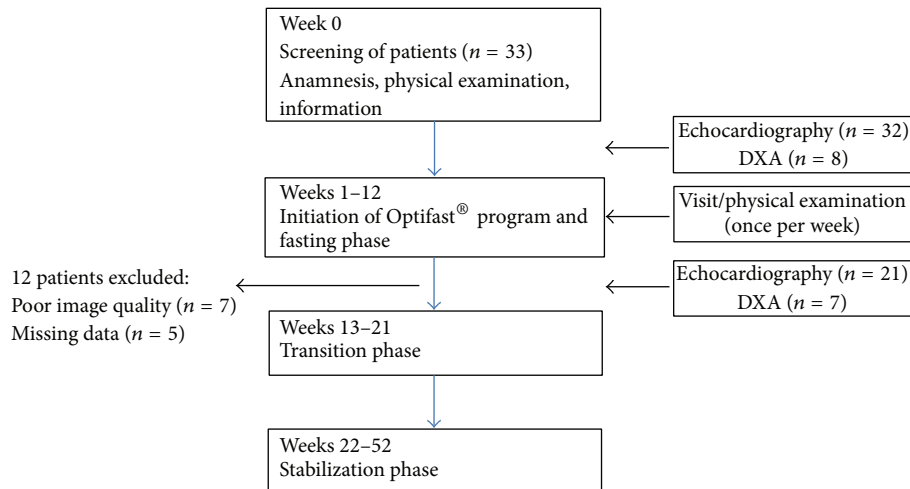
Week 0
Screening of patients ($n$ = 33)
Anamnesis, physical examination, information

Echocardiography ($n$ = 32)
DXA ($n$ = 8)

Weeks 1–12
Initiation of Optifast® program and fasting phase

Visit/physical examination (once per week)

12 patients excluded:
Poor image quality ($n$ = 7)
Missing data ($n$ = 5)

Echocardiography ($n$ = 21)
DXA ($n$ = 7)

Weeks 13–21
Transition phase

Weeks 22–52
Stabilization phase